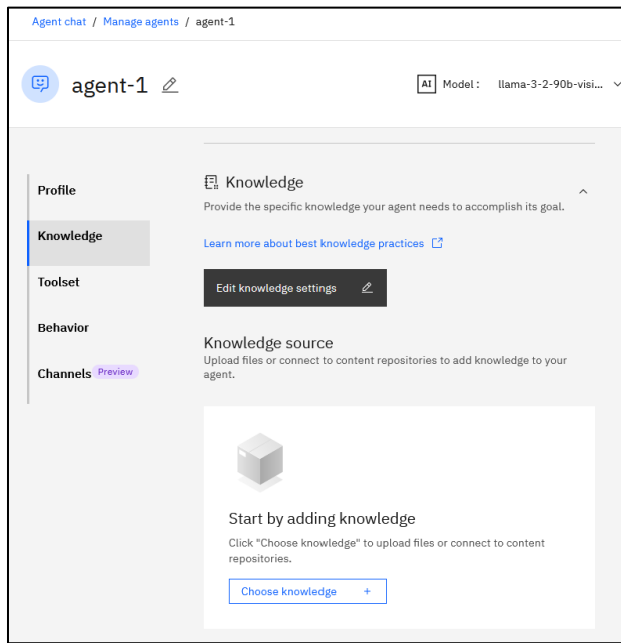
Agent chat / Manage agents / agent-1

agent-1

AI Model : llama-3-2-90b-visi...

Profile

Knowledge

Toolset

Behavior

Channels Preview

Knowledge

Provide the specific knowledge your agent needs to accomplish its goal.

Learn more about best knowledge practices

Edit knowledge settings

Knowledge source

Upload files or connect to content repositories to add knowledge to your agent.

Start by adding knowledge

Click "Choose knowledge" to upload files or connect to content repositories.

Choose knowledge +